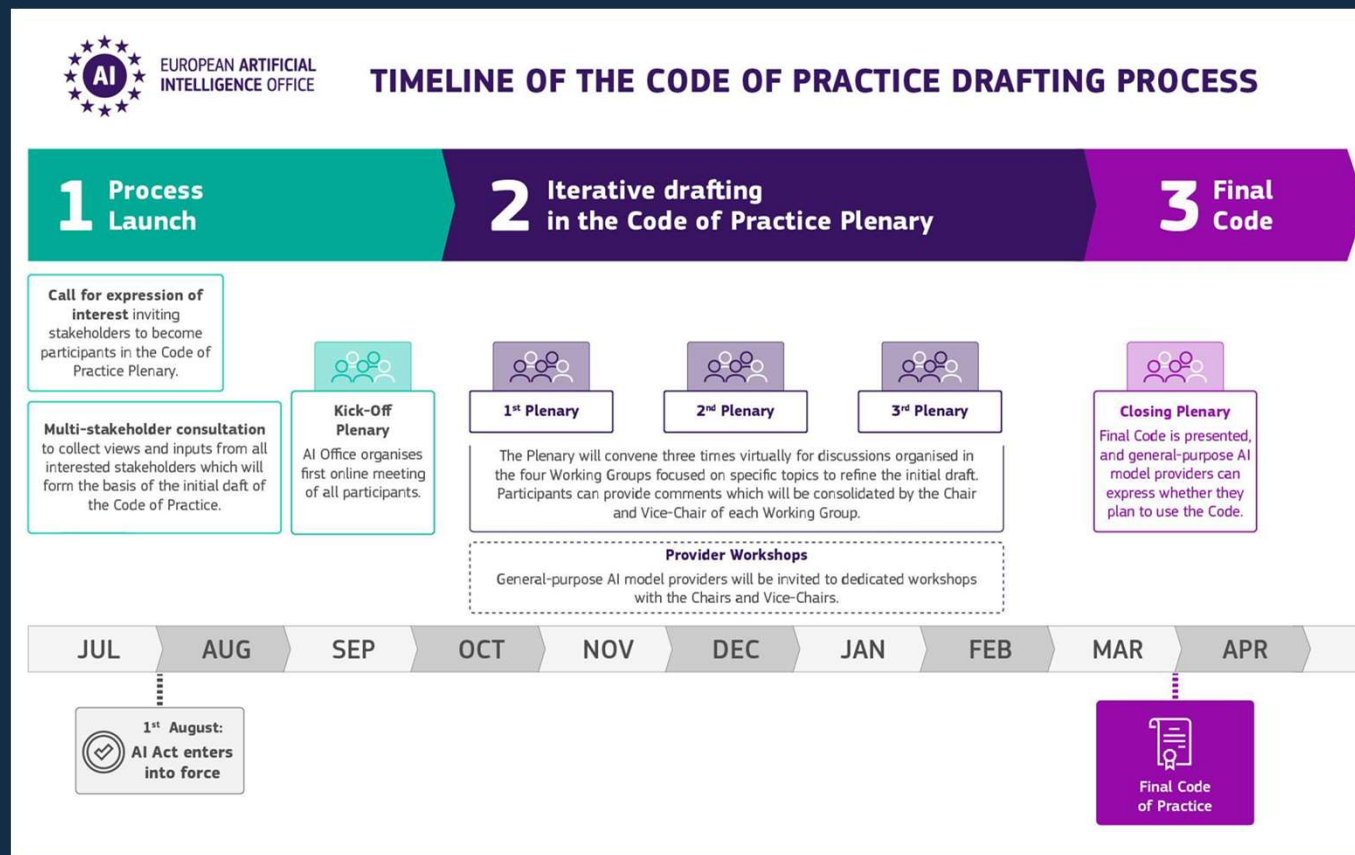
AI EUROPEAN ARTIFICIAL INTELLIGENCE OFFICE

TIMELINE OF THE CODE OF PRACTICE DRAFTING PROCESS

1 Process Launch

2 Iterative drafting in the Code of Practice Plenary

3 Final Code

**Call for expression of interest** inviting stakeholders to become participants in the Code of Practice Plenary.

**Multi-stakeholder consultation** to collect views and inputs from all interested stakeholders which will form the basis of the initial daft of the Code of Practice.

Kick-Off Plenary
AI Office organises first online meeting of all participants.

1st Plenary

2nd Plenary

3rd Plenary

The Plenary will convene three times virtually for discussions organised in the four Working Groups focused on specific topics to refine the initial draft. Participants can provide comments which will be consolidated by the Chair and Vice-Chair of each Working Group.

Provider Workshops
General-purpose AI model providers will be invited to dedicated workshops with the Chairs and Vice-Chairs.

Closing Plenary
Final Code is presented, and general-purpose AI model providers can express whether they plan to use the Code.

| JUL | AUG | SEP | OCT | NOV | DEC | JAN | FEB | MAR | APR |
|---|---|---|---|---|---|---|---|---|---|

1st August: AI Act enters into force

Final Code of Practice